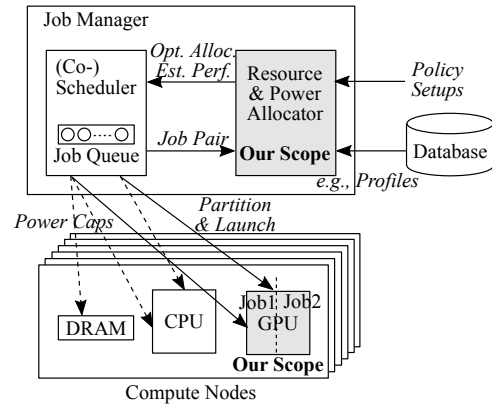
Job Manager

(Co-)
Scheduler

Job Queue

Opt. Alloc.
Est. Perf.

Resource
& Power
Allocator

Our Scope

Job Pair

Policy
Setups

Database

e.g., Profiles

Power Caps

Partition
& Launch

DRAM

CPU

Job1 Job2
GPU

Our Scope

Compute Nodes